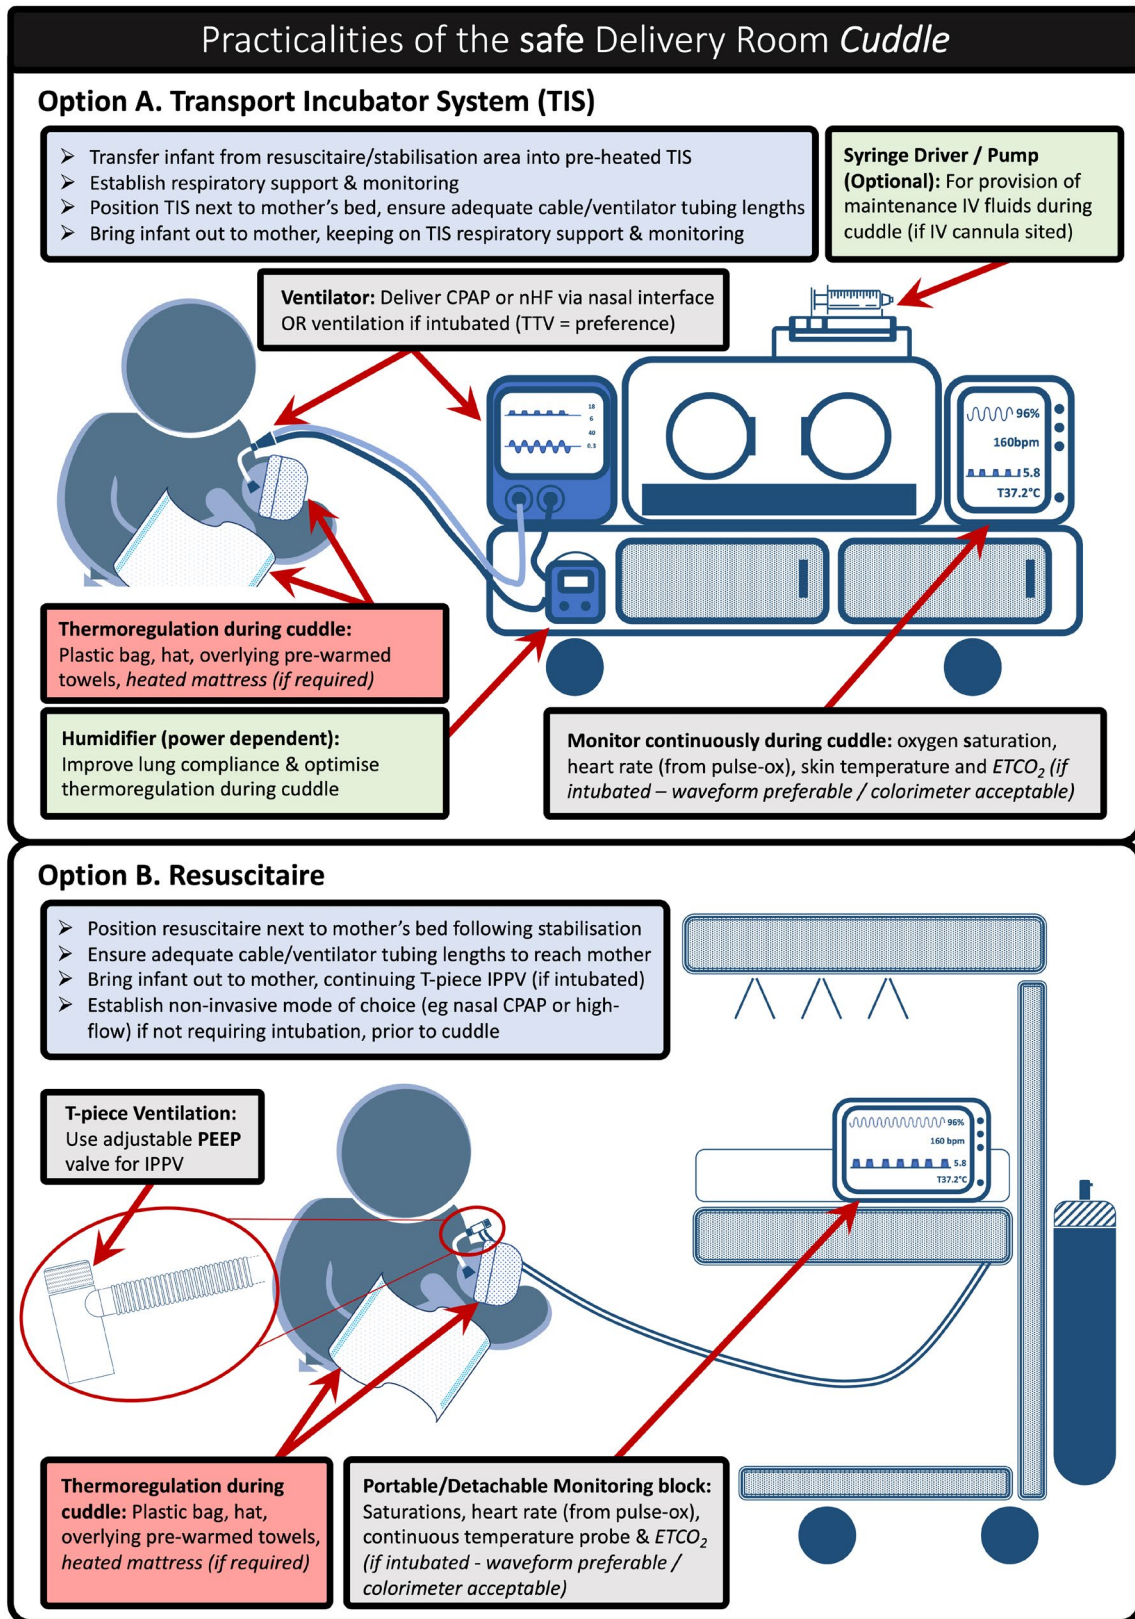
Practicalities of the **safe** Delivery Room *Cuddle*

**Option A. Transport Incubator System (TIS)**

➢ Transfer infant from resuscitaire/stabilisation area into pre-heated TIS
➢ Establish respiratory support & monitoring
➢ Position TIS next to mother's bed, ensure adequate cable/ventilator tubing lengths
➢ Bring infant out to mother, keeping on TIS respiratory support & monitoring

**Syringe Driver / Pump (Optional):** For provision of maintenance IV fluids during cuddle (if IV cannula sited)

**Ventilator:** Deliver CPAP or nHF via nasal interface OR ventilation if intubated (TTV = preference)

18
6
40
0.3

96%
160bpm
5.8
T37.2°C

**Thermoregulation during cuddle:** Plastic bag, hat, overlying pre-warmed towels, *heated mattress (if required)*

**Humidifier (power dependent):** Improve lung compliance & optimise thermoregulation during cuddle

**Monitor continuously during cuddle:** oxygen saturation, heart rate (from pulse-ox), skin temperature and *$ETCO_2$ (if intubated – waveform preferable / colorimeter acceptable)*

**Option B. Resuscitaire**

➢ Position resuscitaire next to mother's bed following stabilisation
➢ Ensure adequate cable/ventilator tubing lengths to reach mother
➢ Bring infant out to mother, continuing T-piece IPPV (if intubated)
➢ Establish non-invasive mode of choice (eg nasal CPAP or high-flow) if not requiring intubation, prior to cuddle

**T-piece Ventilation:** Use adjustable **PEEP** valve for IPPV

96%
160 bpm
5.8
T37.2°C

**Thermoregulation during cuddle:** Plastic bag, hat, overlying pre-warmed towels, *heated mattress (if required)*

**Portable/Detachable Monitoring block:** Saturations, heart rate (from pulse-ox), continuous temperature probe & *$ETCO_2$ (if intubated - waveform preferable / colorimeter acceptable)*